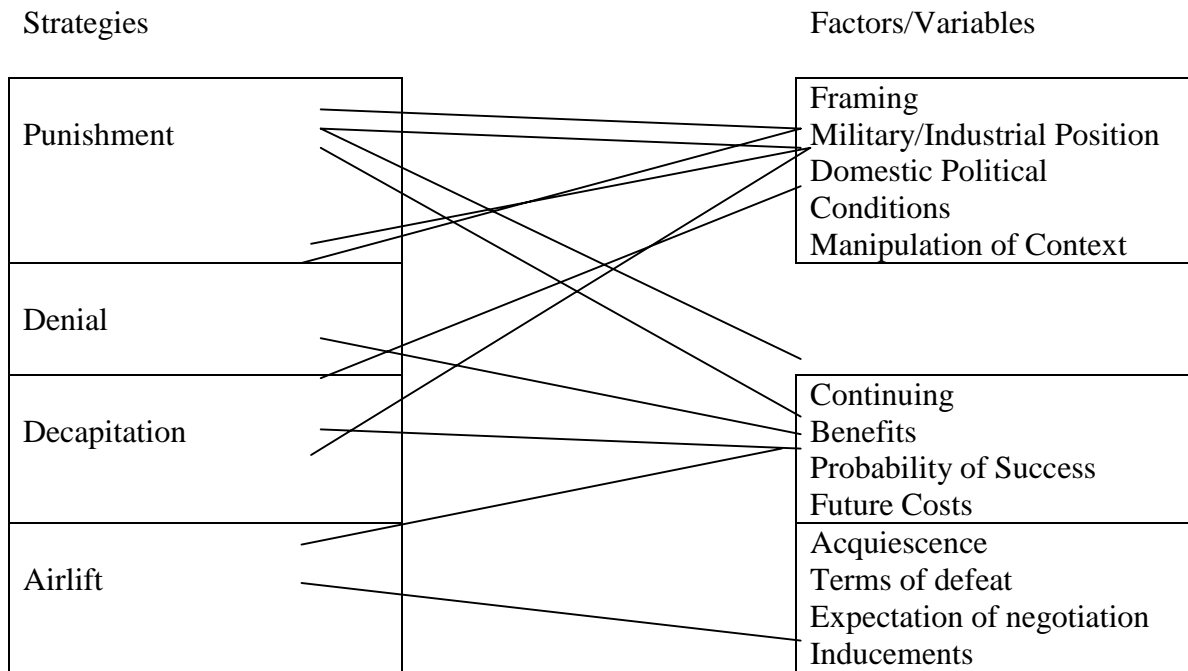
Strategies

Factors/Variables

Punishment

Denial

Decapitation

Airlift

Framing
Military/Industrial Position
Domestic Political Conditions
Manipulation of Context

Continuing Benefits
Probability of Success
Future Costs

Acquiescence
Terms of defeat
Expectation of negotiation
Inducements